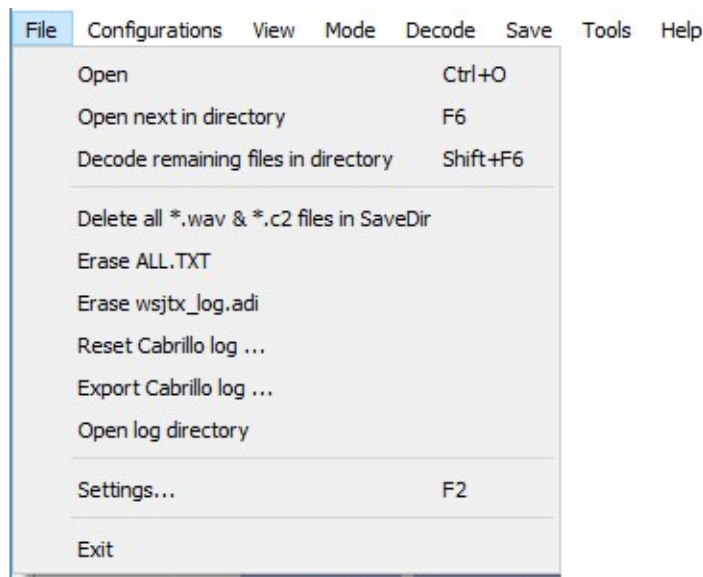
File Configurations View Mode Decode Save Tools Help

Open Ctrl+O
Open next in directory F6
Decode remaining files in directory Shift+F6

Delete all *.wav & *.c2 files in SaveDir
Erase ALL.TXT
Erase wsjtx_log.adi
Reset Cabrillo log ...
Export Cabrillo log ...
Open log directory

Settings... F2

Exit